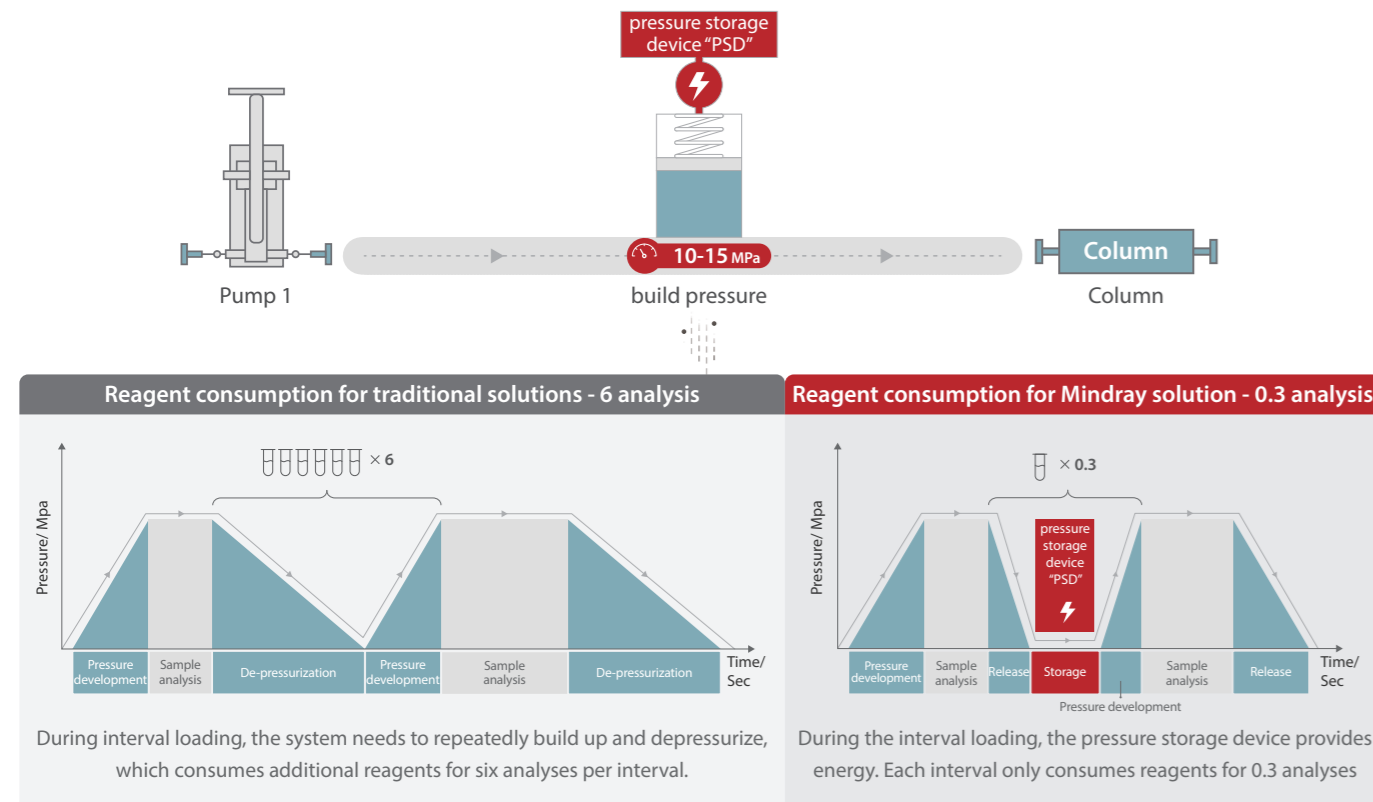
pressure storage device "PSD"

10-15 MPa

Column

Pump 1

build pressure

Column

Reagent consumption for traditional solutions - 6 analysis

× 6

Pressure/ Mpa

Time/ Sec

| Pressure development | Sample analysis | De-pressurization | Pressure development | Sample analysis | De-pressurization |
|---|---|---|---|---|---|

During interval loading, the system needs to repeatedly build up and depressurize, which consumes additional reagents for six analyses per interval.

Reagent consumption for Mindray solution - 0.3 analysis

× 0.3

Pressure/ Mpa

pressure storage device "PSD"

Time/ Sec

| Pressure development | Sample analysis | Release | Storage | | Sample analysis | Release |
|---|---|---|---|---|---|---|

Pressure development

During the interval loading, the pressure storage device provides energy. Each interval only consumes reagents for 0.3 analyses